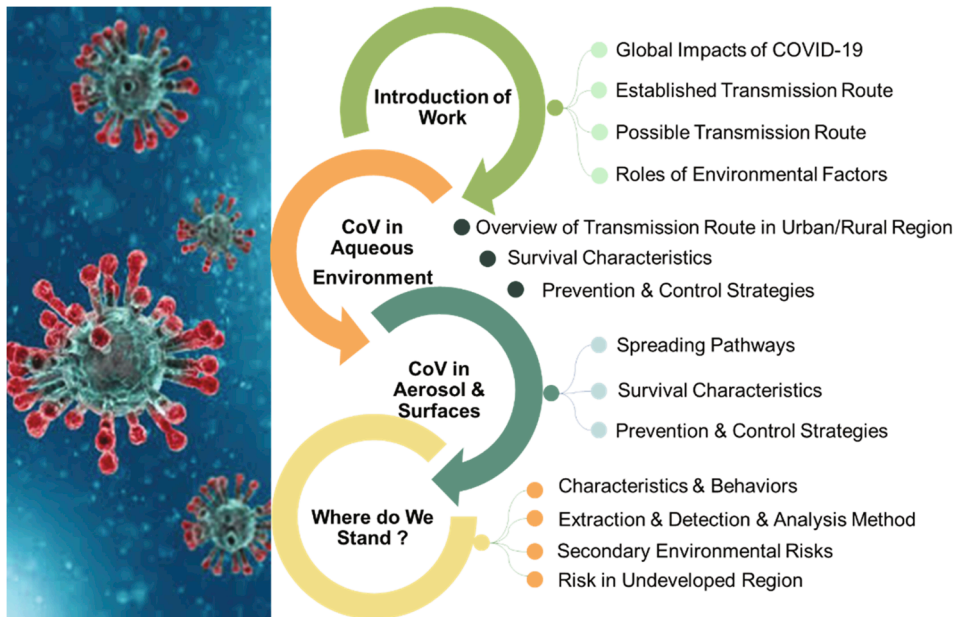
Introduction of Work

Global Impacts of COVID-19

Established Transmission Route

Possible Transmission Route

Roles of Environmental Factors

CoV in Aqueous Environment

Overview of Transmission Route in Urban/Rural Region

Survival Characteristics

Prevention & Control Strategies

CoV in Aerosol & Surfaces

Spreading Pathways

Survival Characteristics

Prevention & Control Strategies

Where do We Stand ?

Characteristics & Behaviors

Extraction & Detection & Analysis Method

Secondary Environmental Risks

Risk in Undeveloped Region